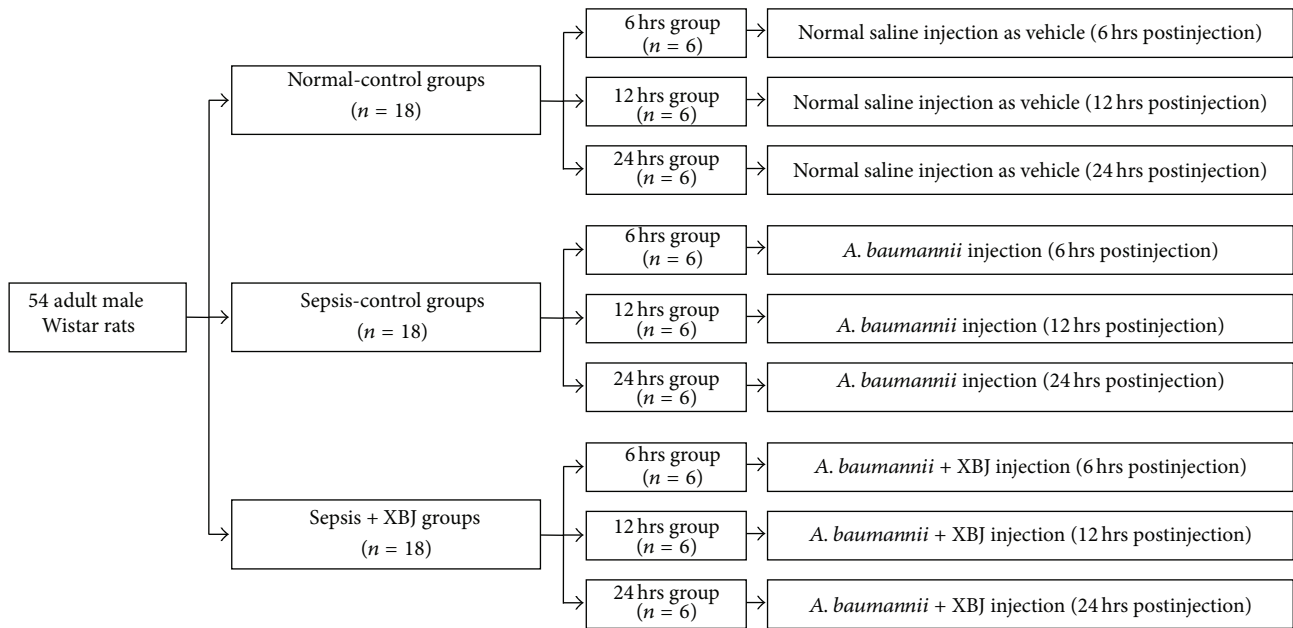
54 adult male Wistar rats

Normal-control groups ($n = 18$)

6 hrs group ($n = 6$)

Normal saline injection as vehicle (6 hrs postinjection)

12 hrs group ($n = 6$)

Normal saline injection as vehicle (12 hrs postinjection)

24 hrs group ($n = 6$)

Normal saline injection as vehicle (24 hrs postinjection)

Sepsis-control groups ($n = 18$)

6 hrs group ($n = 6$)

A. baumannii injection (6 hrs postinjection)

12 hrs group ($n = 6$)

A. baumannii injection (12 hrs postinjection)

24 hrs group ($n = 6$)

A. baumannii injection (24 hrs postinjection)

Sepsis + XBJ groups ($n = 18$)

6 hrs group ($n = 6$)

A. baumannii + XBJ injection (6 hrs postinjection)

12 hrs group ($n = 6$)

A. baumannii + XBJ injection (12 hrs postinjection)

24 hrs group ($n = 6$)

A. baumannii + XBJ injection (24 hrs postinjection)